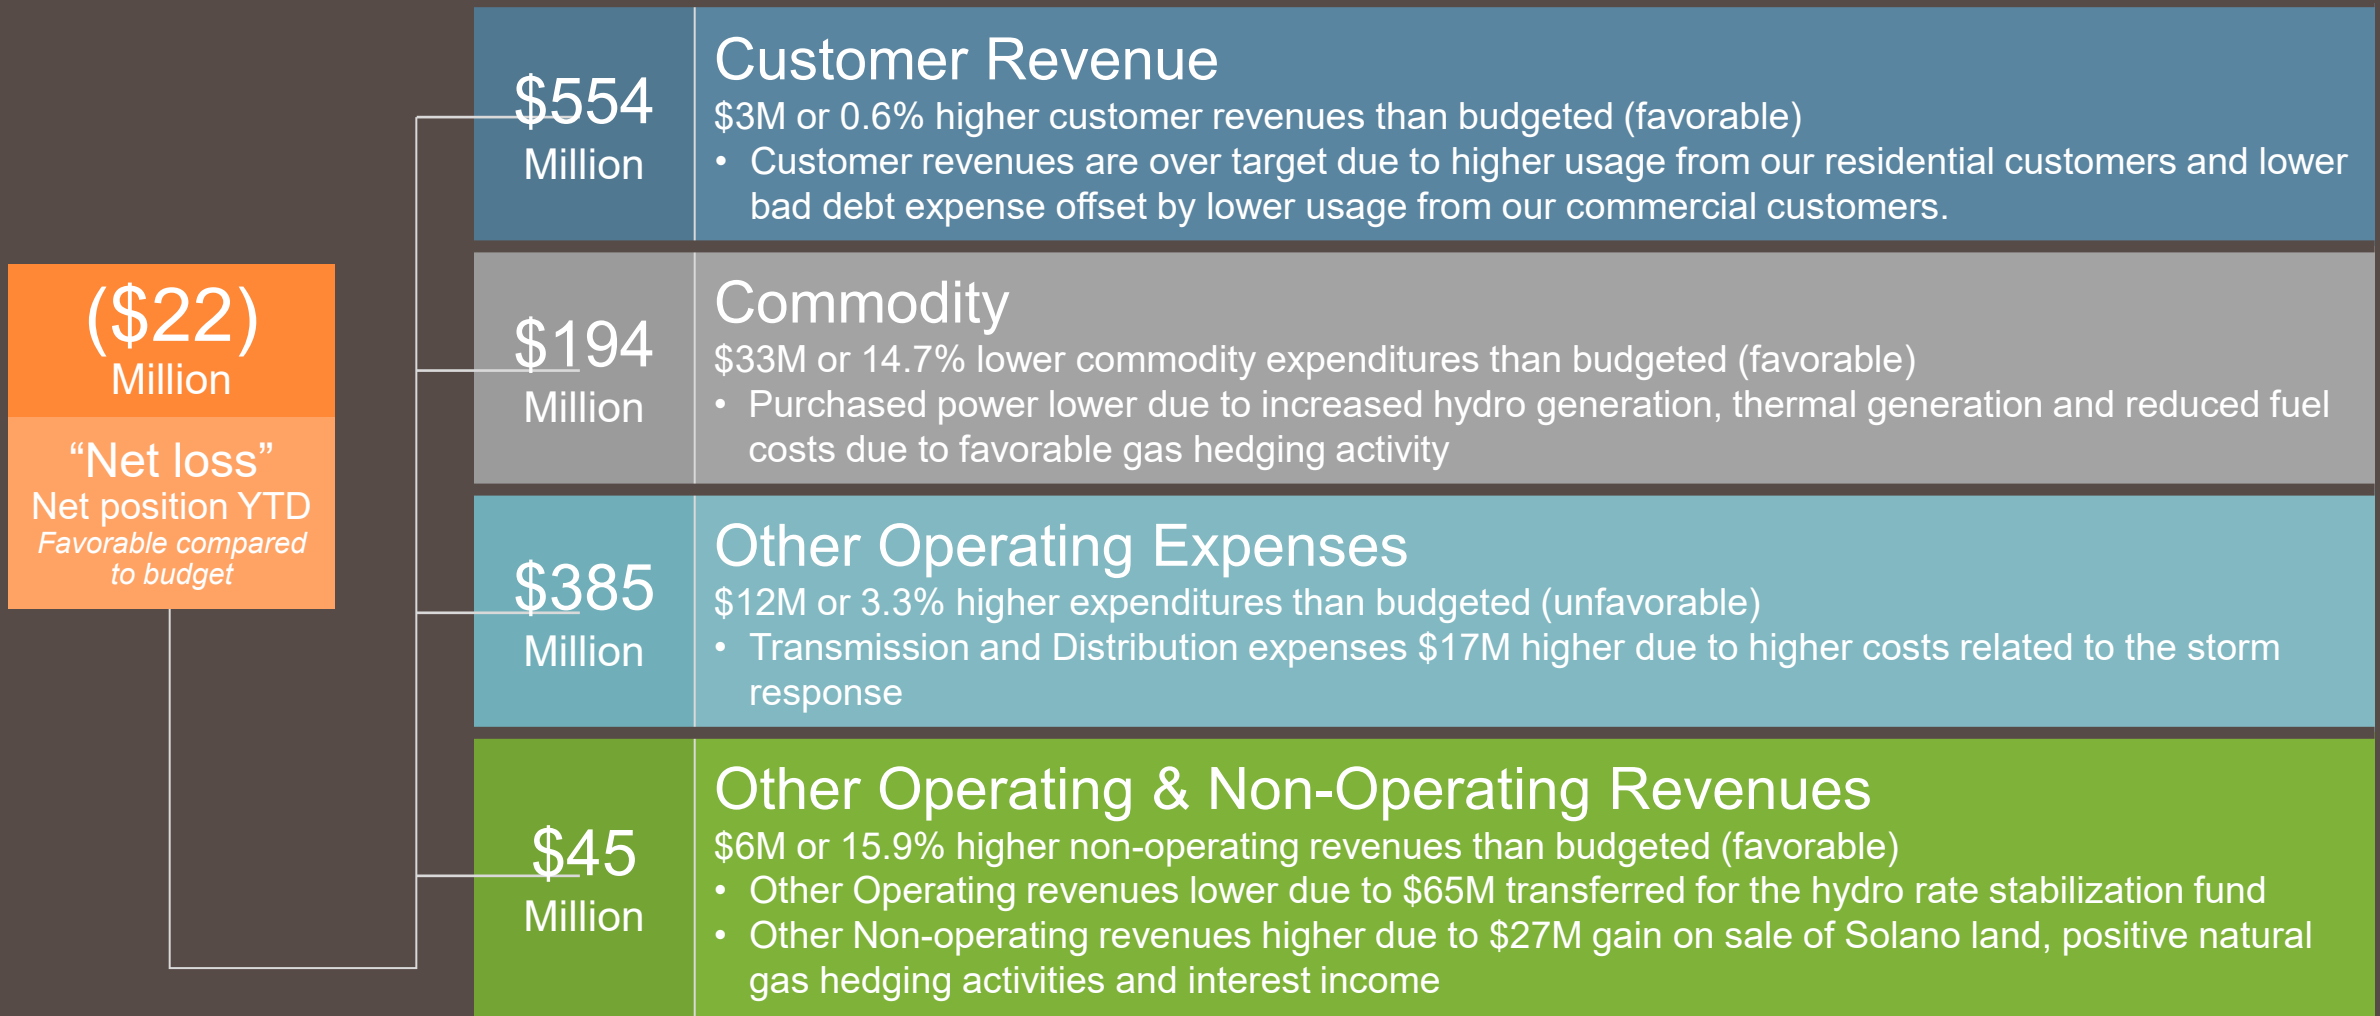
($22) Million

“Net loss”
Net position YTD
Favorable compared to budget

$554 Million

Customer Revenue
$3M or 0.6% higher customer revenues than budgeted (favorable)
• Customer revenues are over target due to higher usage from our residential customers and lower bad debt expense offset by lower usage from our commercial customers.

$194 Million

Commodity
$33M or 14.7% lower commodity expenditures than budgeted (favorable)
• Purchased power lower due to increased hydro generation, thermal generation and reduced fuel costs due to favorable gas hedging activity

$385 Million

Other Operating Expenses
$12M or 3.3% higher expenditures than budgeted (unfavorable)
• Transmission and Distribution expenses $17M higher due to higher costs related to the storm response

$45 Million

Other Operating & Non-Operating Revenues
$6M or 15.9% higher non-operating revenues than budgeted (favorable)
• Other Operating revenues lower due to $65M transferred for the hydro rate stabilization fund
• Other Non-operating revenues higher due to $27M gain on sale of Solano land, positive natural gas hedging activities and interest income